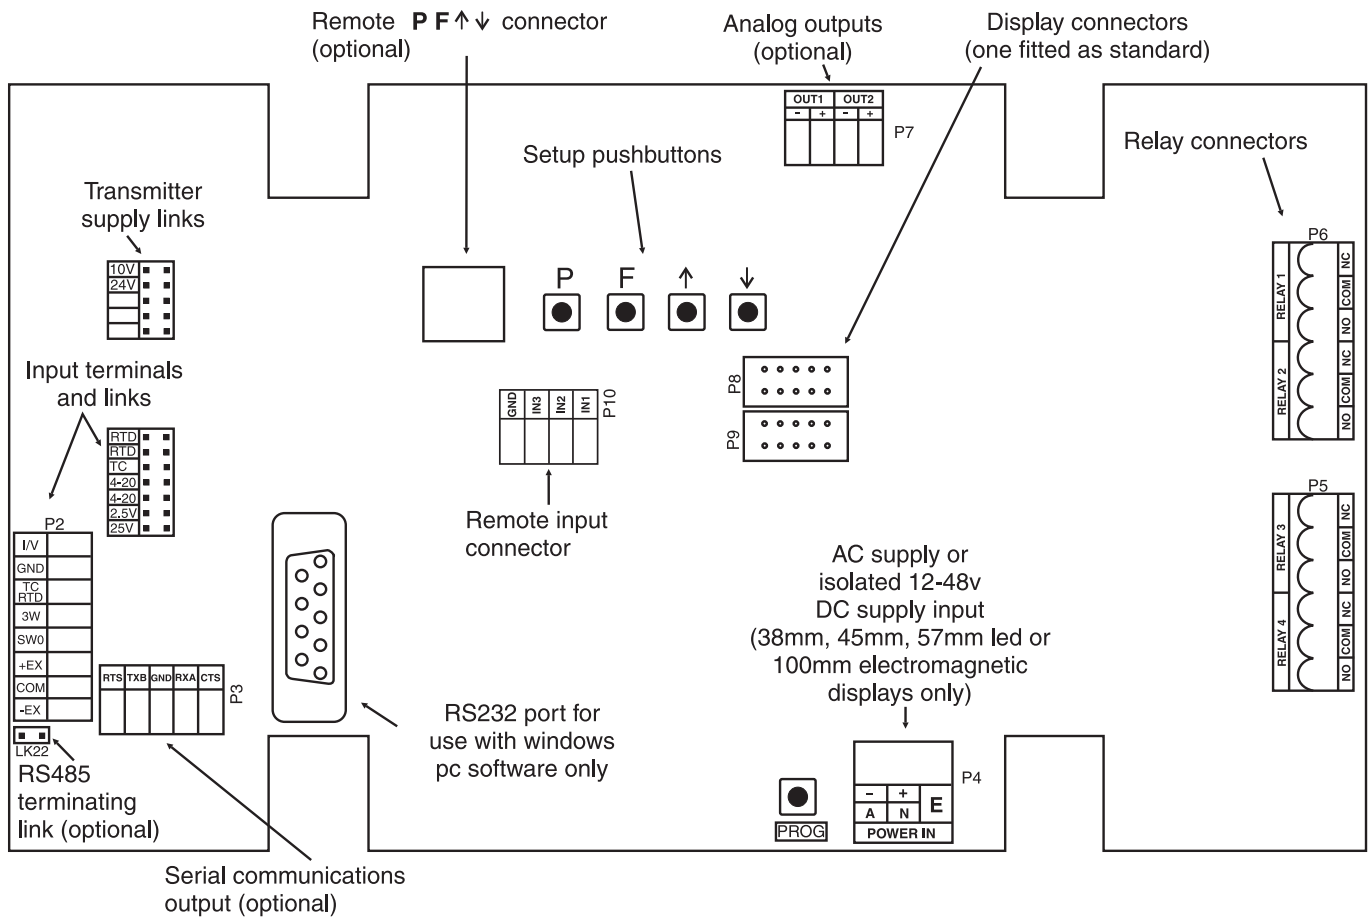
Remote **P F** ↑ ↓ connector
(optional)

Analog outputs
(optional)

Display connectors
(one fitted as standard)

OUT1 OUT2
- + - +
P7

Setup pushbuttons

Relay connectors

Transmitter
supply links

10V
24V

P F ↑ ↓

P6
RELAY 1
RELAY 2
NC
COM
NO
NC
COM
NO

Input terminals
and links

RTD
RTD
TC
4-20
4-20
2.5V
25V

GND IN3 IN2 IN1
P10

P8
P9

P2
I/V
GND
TC RTD
3W
SW0
+EX
COM
-EX

RTS TXB GND RXA CTS
P3

Remote input
connector

P5
RELAY 3
RELAY 4
NC
COM
NO
NC
COM
NO

AC supply or
isolated 12-48v
DC supply input
(38mm, 45mm, 57mm led or
100mm electromagnetic
displays only)

LK22

RS485
terminating
link (optional)

RS232 port for
use with windows
pc software only

P4
- +
A N E
POWER IN

PROG

Serial communications
output (optional)